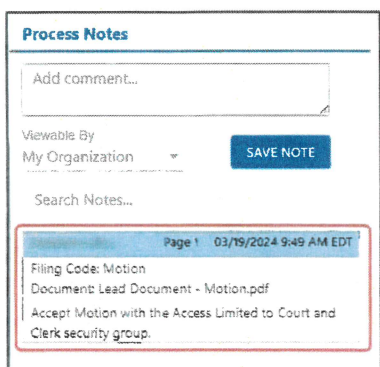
Process Notes

Add comment...

Viewable By
My Organization

SAVE NOTE

Search Notes...

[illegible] Page 1 03/19/2024 9:49 AM EDT

Filing Code: Motion
Document: Lead Document - Motion.pdf

Accept Motion with the Access Limited to Court and Clerk security group.